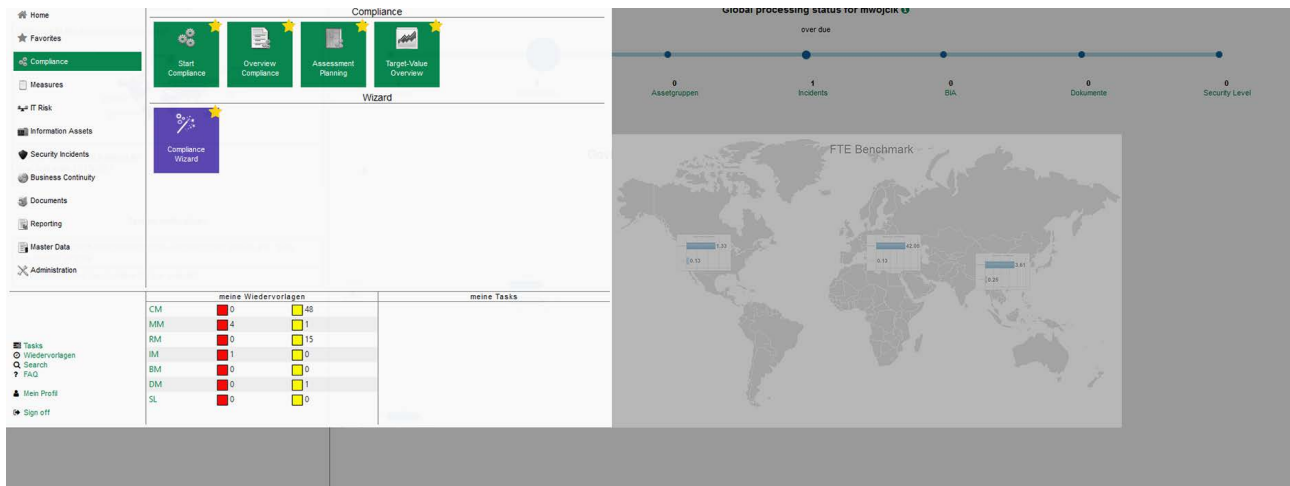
Home
Favorites
Compliance
Measures
IT Risk
Information Assets
Security Incidents
Business Continuity
Documents
Reporting
Master Data
Administration

Compliance

Start Compliance
Overview Compliance
Assessment Planning
Target-Value Overview

Wizard

Compliance Wizard

Global processing status for mwojcik

over due

0
Assetgruppen

1
Incidents

0
BIA

0
Dokumente

0
Security Level

FTE Benchmark

1.33
0.13
42.99
0.13
3.61
0.25

meine Wiedervorlagen

| | | |
|---|---|---|
| CM | 0 | 48 |
| MM | 4 | 1 |
| RM | 0 | 15 |
| IM | 1 | 0 |
| BM | 0 | 0 |
| DM | 0 | 1 |
| SL | 0 | 0 |

meine Tasks

Tasks
Wiedervorlagen
Search
FAQ
Mein Profil
Sign off